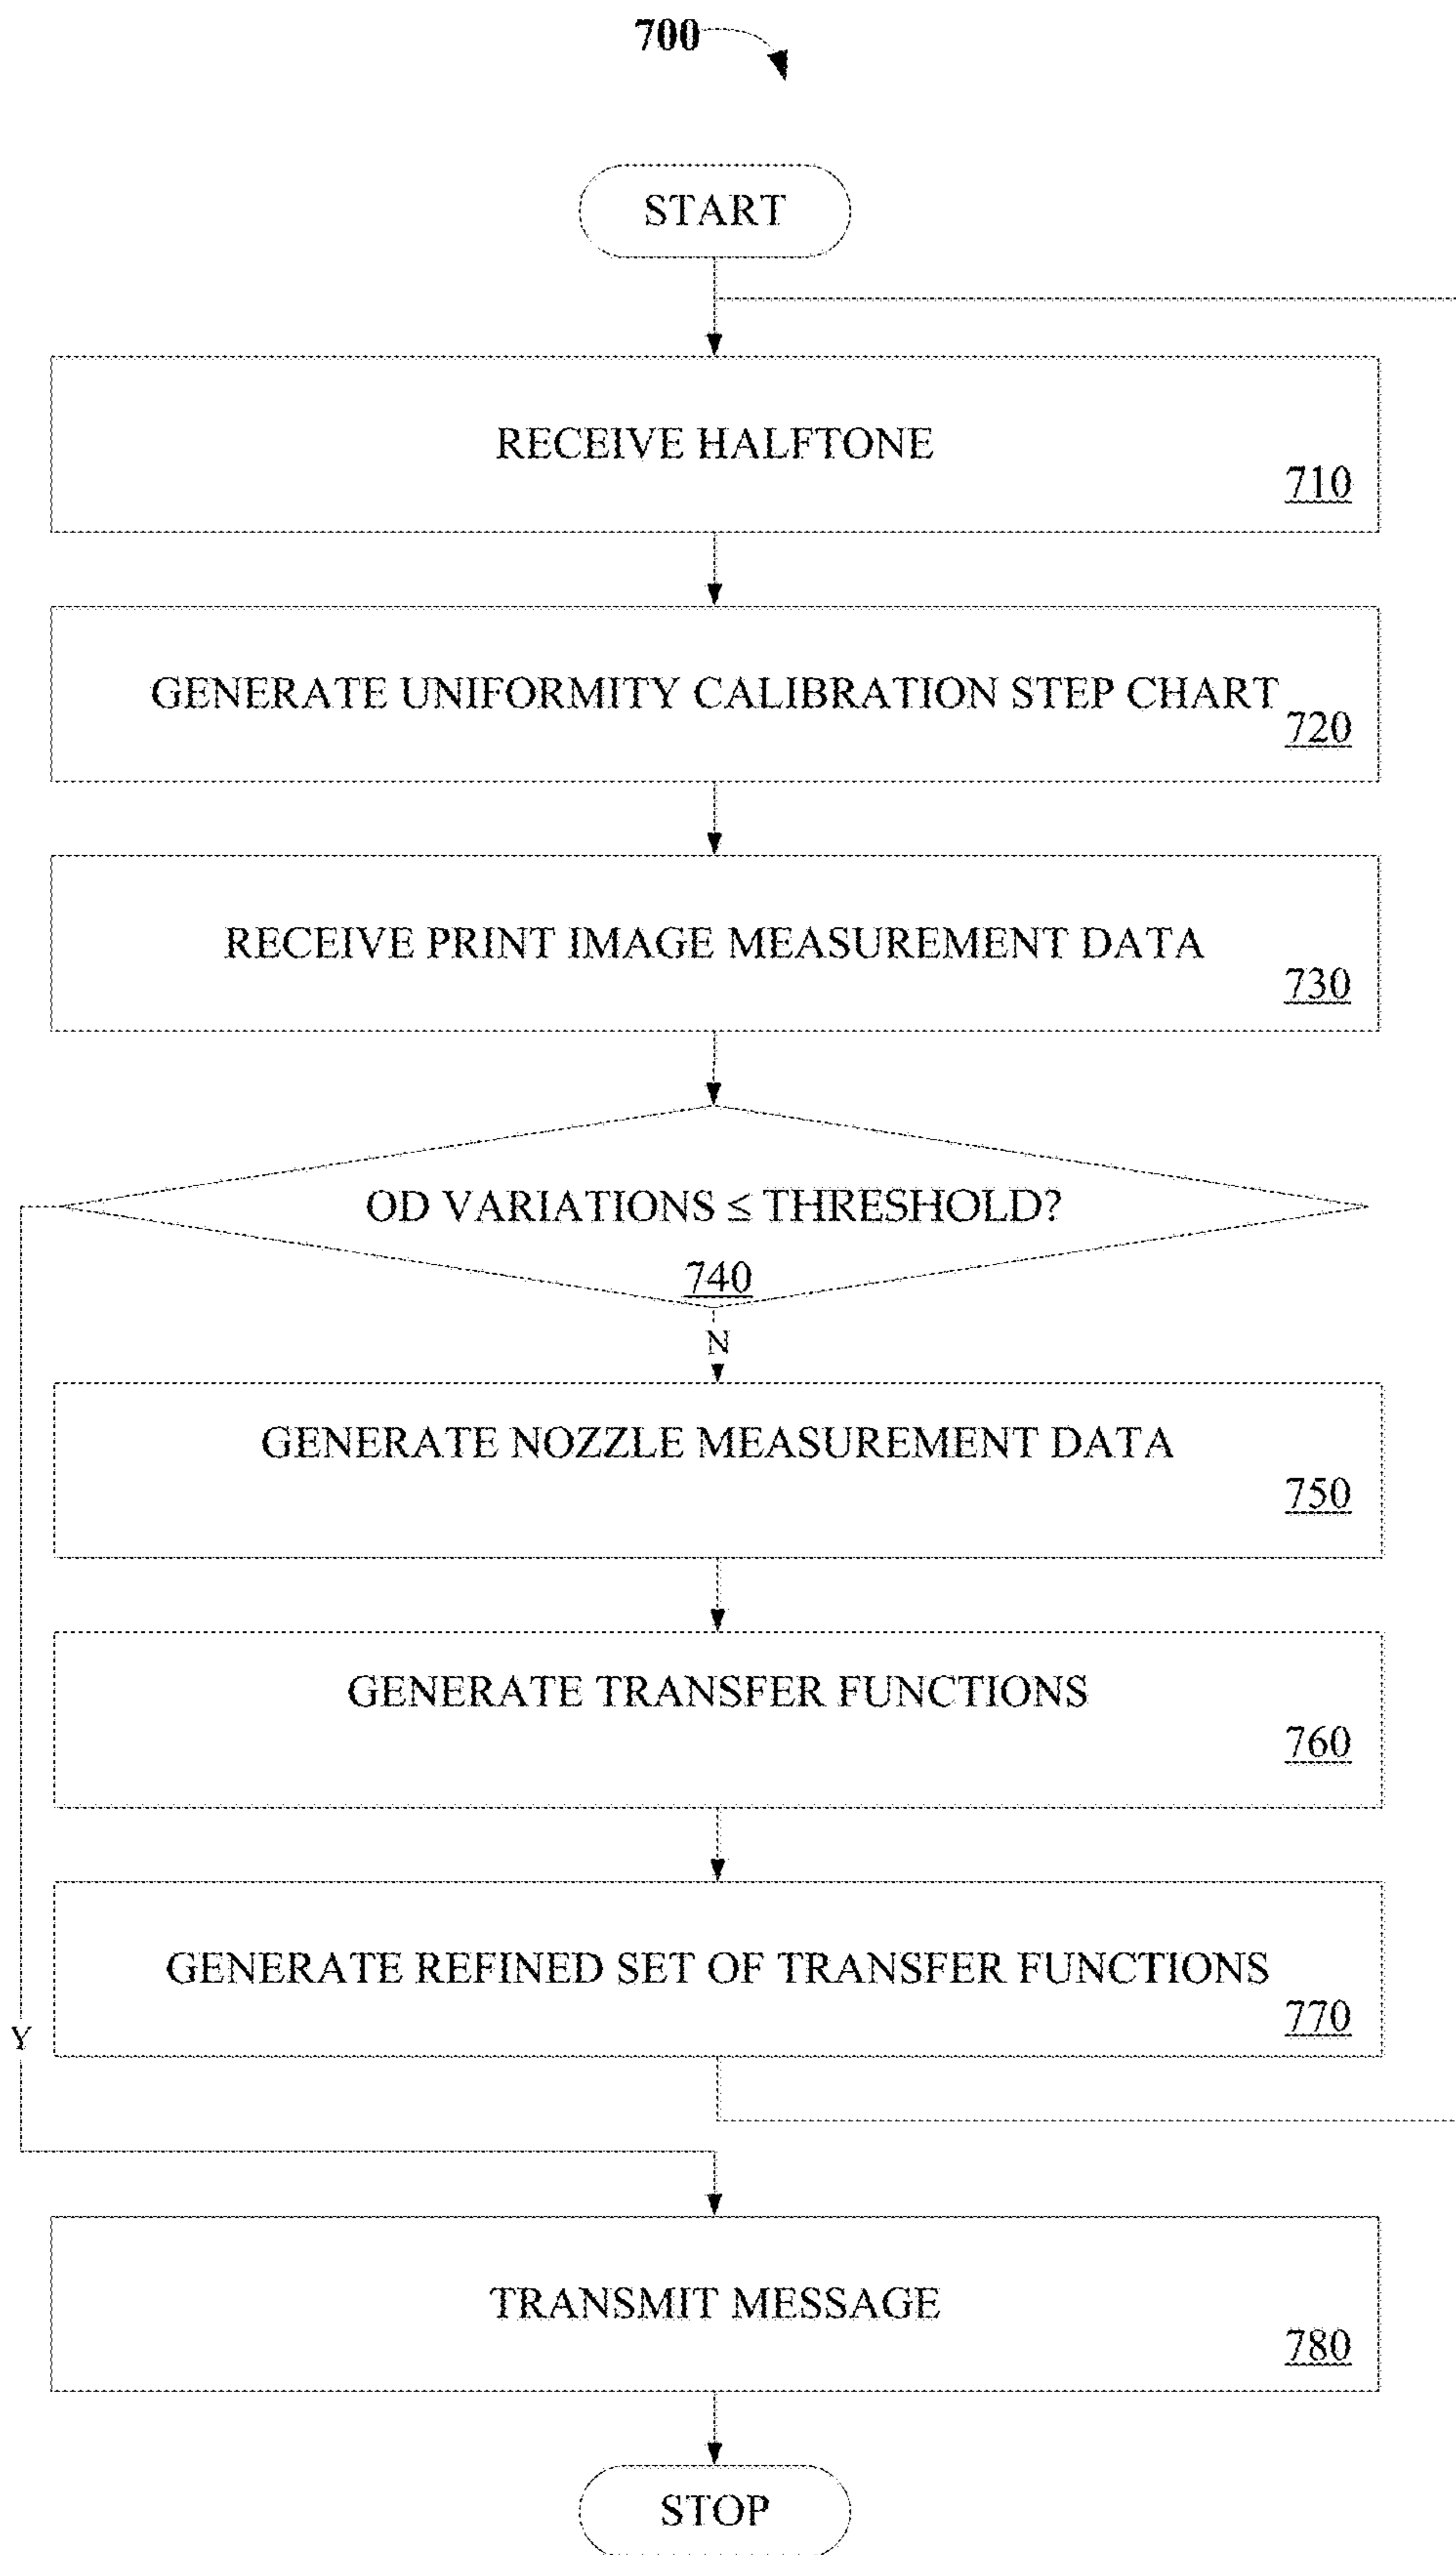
700

START

RECEIVE HALFTONE
710

GENERATE UNIFORMITY CALIBRATION STEP CHART
720

RECEIVE PRINT IMAGE MEASUREMENT DATA
730

OD VARIATIONS ≤ THRESHOLD?
740

N

GENERATE NOZZLE MEASUREMENT DATA
750

GENERATE TRANSFER FUNCTIONS
760

GENERATE REFINED SET OF TRANSFER FUNCTIONS
770

Y

TRANSMIT MESSAGE
780

STOP